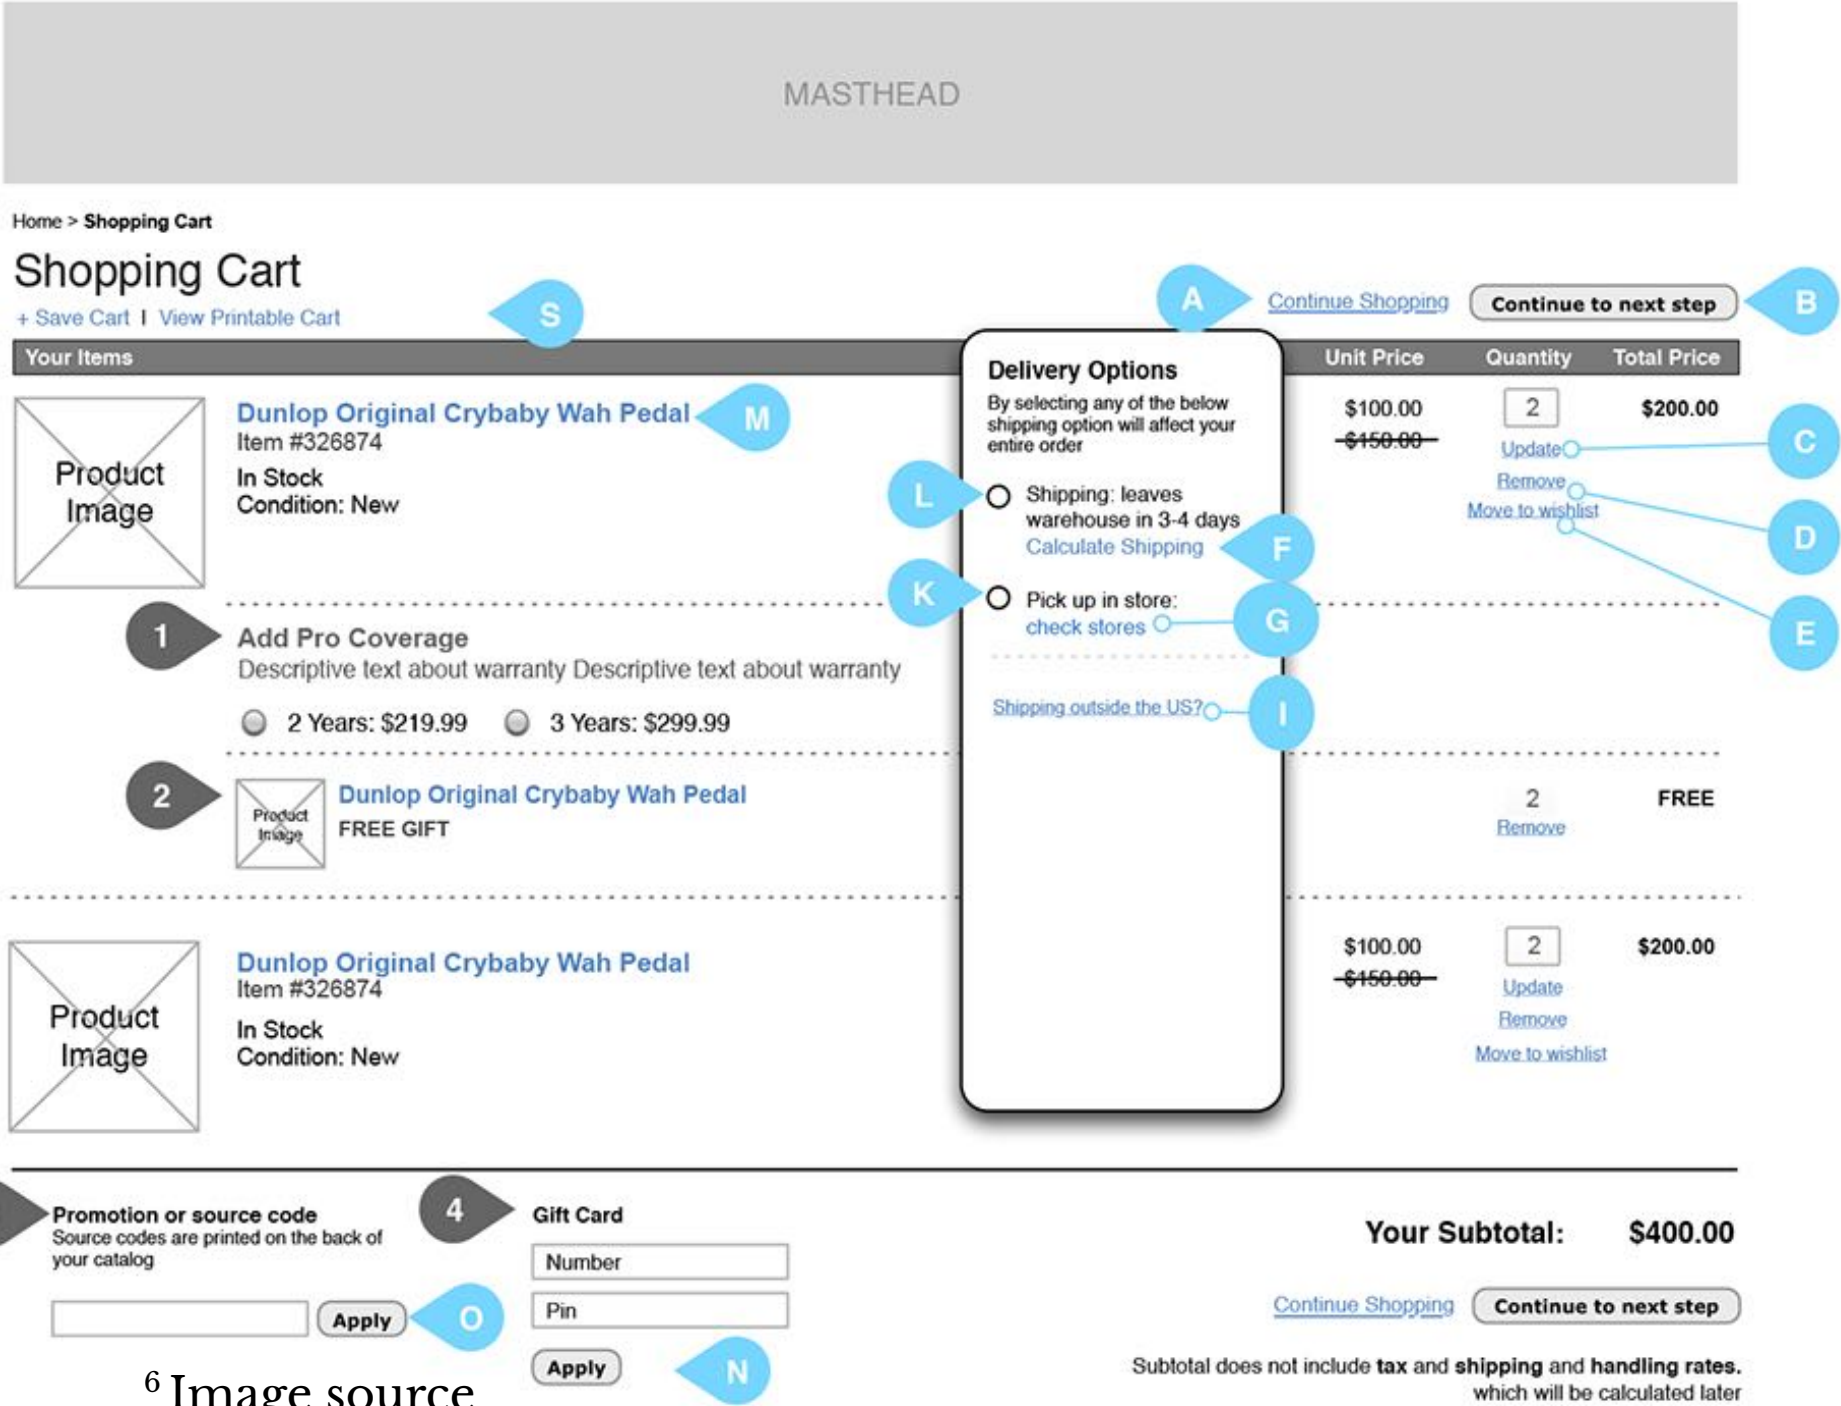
MASTHEAD

Home > **Shopping Cart**

Shopping Cart

+ Save Cart | View Printable Cart

S

A Continue Shopping

Continue to next step B

Your Items

Unit Price Quantity Total Price

Product Image

Dunlop Original Crybaby Wah Pedal M

Item #326874

In Stock

Condition: New

Delivery Options

By selecting any of the below shipping option will affect your entire order

L Shipping: leaves warehouse in 3-4 days

Calculate Shipping F

K Pick up in store:

check stores G

Shipping outside the US? I

$100.00

~~$150.00~~

2

$200.00

Update C

Remove

Move to wishlist

D

E

1 Add Pro Coverage

Descriptive text about warranty Descriptive text about warranty

2 Years: $219.99 3 Years: $299.99

2 Product Image

Dunlop Original Crybaby Wah Pedal

FREE GIFT

2

FREE

Remove

Product Image

Dunlop Original Crybaby Wah Pedal

Item #326874

In Stock

Condition: New

$100.00

~~$150.00~~

2

$200.00

Update

Remove

Move to wishlist

Promotion or source code

Source codes are printed on the back of your catalog

Apply O

4 Gift Card

Number

Pin

Apply N

Your Subtotal: $400.00

Continue Shopping

Continue to next step

Subtotal does not include **tax** and **shipping** and **handling rates**, which will be calculated later

$^6$ Image source